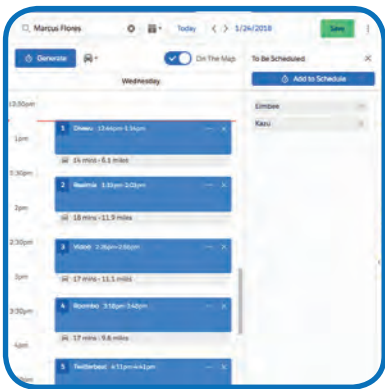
Marcus Flores

Today

1/24/2018

Save

Generate

On The Map

Wednesday

To Be Scheduled

Add to Schedule

12:30pm

1pm

1:30pm

2pm

2:30pm

3pm

3:30pm

4pm

1 Oloo 12:44pm-1:14pm

15 mins - 6.1 miles

2 Realmix 1:33pm-2:03pm

18 mins - 11.9 miles

3 Voonyx 2:26pm-2:56pm

17 mins - 11.1 miles

4 Riombo 3:18pm-3:48pm

17 mins - 9.6 miles

5 Twitterbeat 4:11pm-4:41pm

Eimbee

Kazu